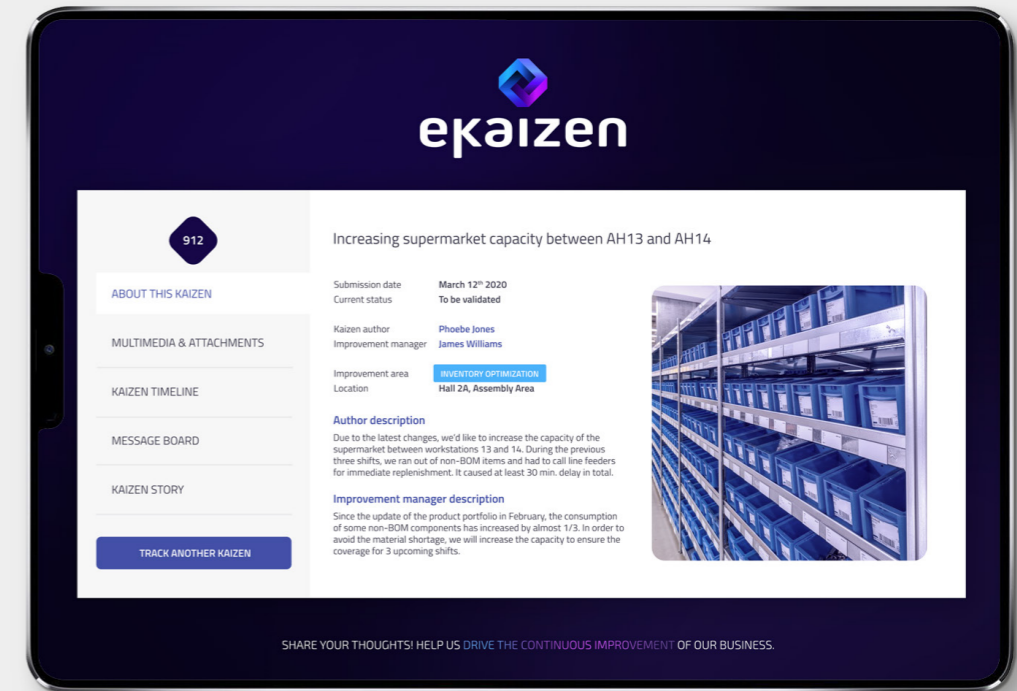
ekaizen

912

ABOUT THIS KAIZEN

MULTIMEDIA & ATTACHMENTS

KAIZEN TIMELINE

MESSAGE BOARD

KAIZEN STORY

TRACK ANOTHER KAIZEN

Increasing supermarket capacity between AH13 and AH14

Submission date March 12$^{th}$ 2020
Current status To be validated

Kaizen author Phoebe Jones
Improvement manager James Williams

Improvement area INVENTORY OPTIMIZATION
Location Hall 2A, Assembly Area

Author description

Due to the latest changes, we'd like to increase the capacity of the supermarket between workstations 13 and 14. During the previous three shifts, we ran out of non-BOM items and had to call line feeders for immediate replenishment. It caused at least 30 min. delay in total.

Improvement manager description

Since the update of the product portfolio in February, the consumption of some non-BOM components has increased by almost 1/3. In order to avoid the material shortage, we will increase the capacity to ensure the coverage for 3 upcoming shifts.

SHARE YOUR THOUGHTS! HELP US DRIVE THE CONTINUOUS IMPROVEMENT OF OUR BUSINESS.